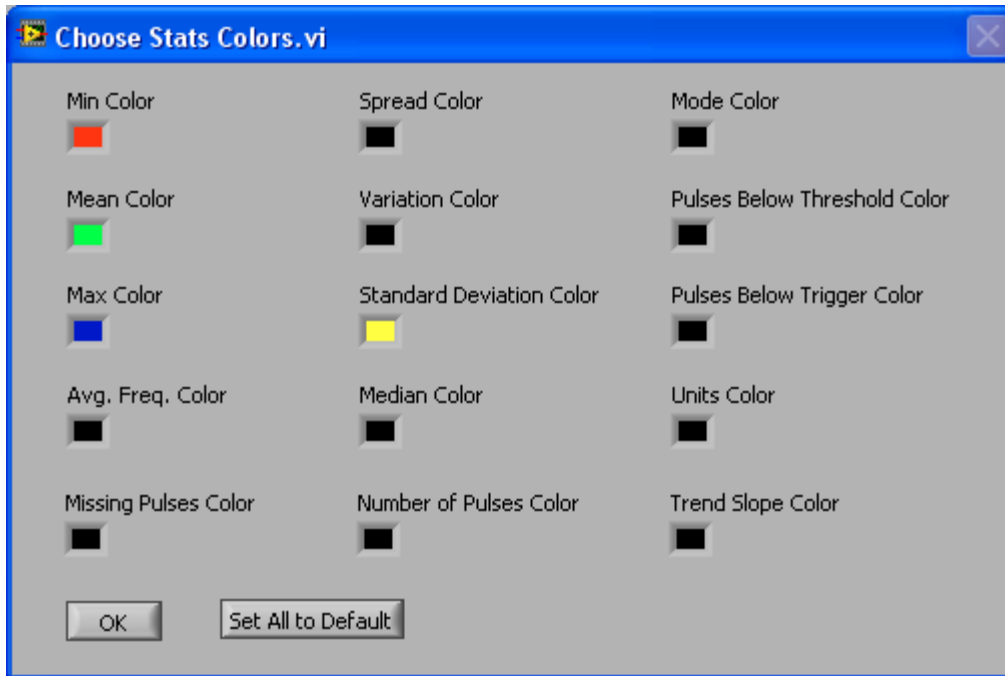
Choose Stats Colors.vi

Min Color

Mean Color

Max Color

Avg. Freq. Color

Missing Pulses Color

Spread Color

Variation Color

Standard Deviation Color

Median Color

Number of Pulses Color

Mode Color

Pulses Below Threshold Color

Pulses Below Trigger Color

Units Color

Trend Slope Color

OK

Set All to Default